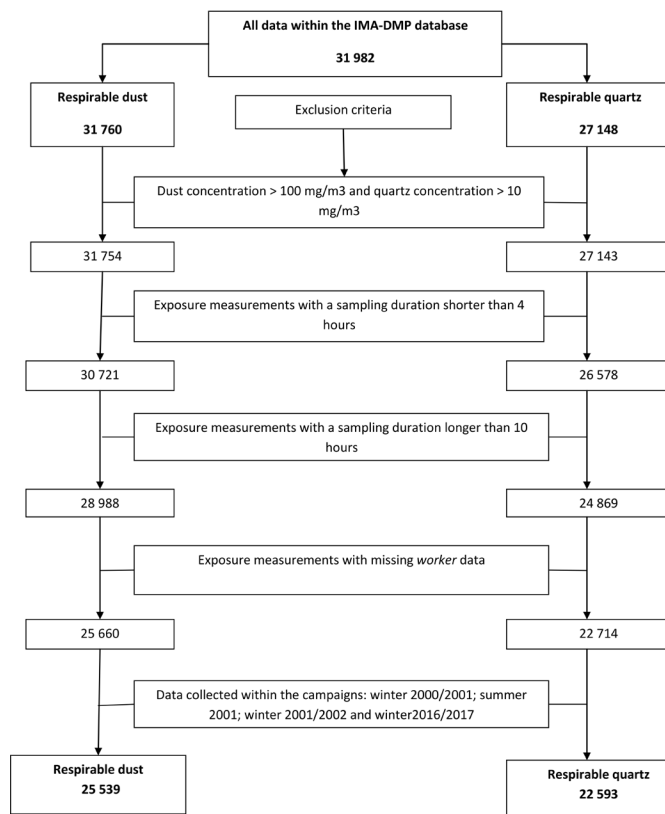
All data within the IMA-DMP database

31 982

Respirable dust

31 760

Exclusion criteria

Respirable quartz

27 148

Dust concentration > 100 mg/m3 and quartz concentration > 10 mg/m3

31 754

27 143

Exposure measurements with a sampling duration shorter than 4 hours

30 721

26 578

Exposure measurements with a sampling duration longer than 10 hours

28 988

24 869

Exposure measurements with missing worker data

25 660

22 714

Data collected within the campaigns: winter 2000/2001; summer 2001; winter 2001/2002 and winter2016/2017

Respirable dust

25 539

Respirable quartz

22 593